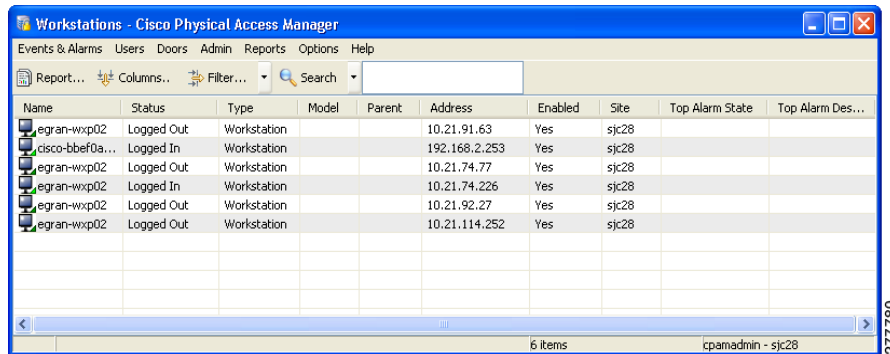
Workstations - Cisco Physical Access Manager

Events & Alarms Users Doors Admin Reports Options Help

Report... Columns... Filter... Search

| Name | Status | Type | Model | Parent | Address | Enabled | Site | Top Alarm State | Top Alarm Des... |
|---|---|---|---|---|---|---|---|---|---|
| egran-wxp02 | Logged Out | Workstation | | | 10.21.91.63 | Yes | sjc28 | | |
| cisco-bbef0a... | Logged In | Workstation | | | 192.168.2.253 | Yes | sjc28 | | |
| egran-wxp02 | Logged Out | Workstation | | | 10.21.74.77 | Yes | sjc28 | | |
| egran-wxp02 | Logged In | Workstation | | | 10.21.74.226 | Yes | sjc28 | | |
| egran-wxp02 | Logged Out | Workstation | | | 10.21.92.27 | Yes | sjc28 | | |
| egran-wxp02 | Logged Out | Workstation | | | 10.21.114.252 | Yes | sjc28 | | |

6 items cpamadmin - sjc28

277780